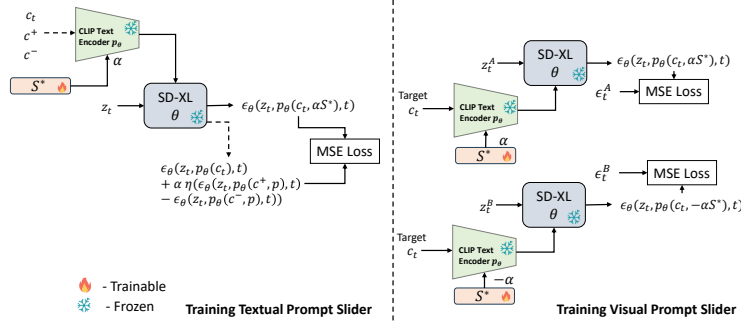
$c_t$
$c^+$
$c^-$
CLIP Text Encoder $p_\theta$
$\alpha$
$S^*$
$z_t$
SD-XL
$\theta$
$\epsilon_\theta(z_t, p_\theta(c_t, \alpha S^*), t)$
MSE Loss
$\epsilon_\theta(z_t, p_\theta(c_t), t)$
$+ \alpha\, \eta(\epsilon_\theta(z_t, p_\theta(c^+, p), t)$
$- \epsilon_\theta(z_t, p_\theta(c^-, p), t))$
- Trainable
- Frozen
Training Textual Prompt Slider

$z_t^A$
SD-XL
$\theta$
$\epsilon_\theta(z_t, p_\theta(c_t, \alpha S^*), t)$
$\epsilon_t^A$
MSE Loss
Target
$c_t$
CLIP Text Encoder $p_\theta$
$\alpha$
$S^*$
$\epsilon_t^B$
MSE Loss
$z_t^B$
SD-XL
$\theta$
$\epsilon_\theta(z_t, p_\theta(c_t, -\alpha S^*), t)$
Target
$c_t$
CLIP Text Encoder $p_\theta$
$-\alpha$
$S^*$
Training Visual Prompt Slider